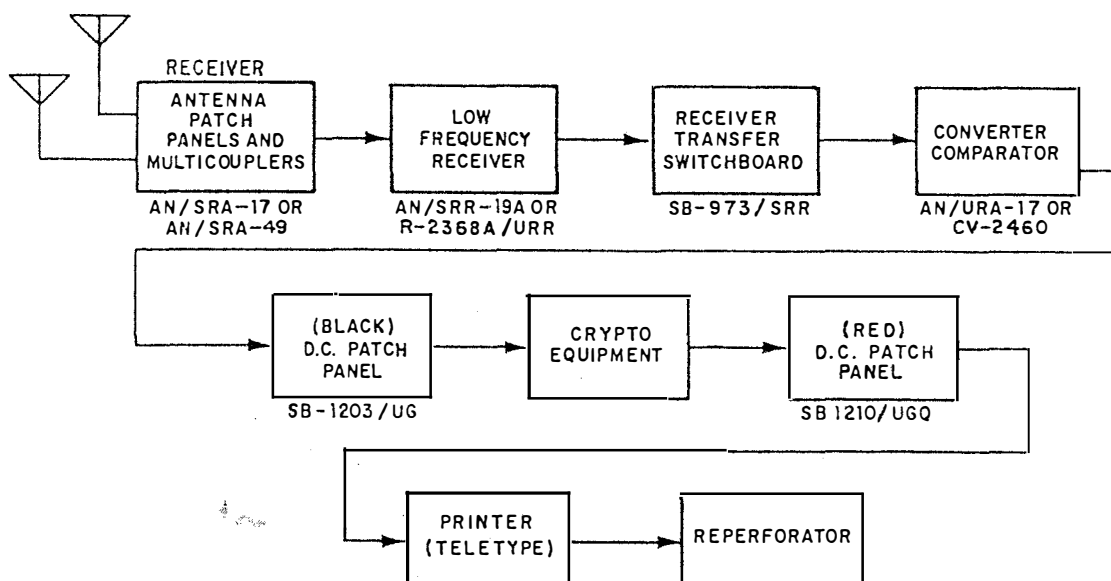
RECEIVER

ANTENNA PATCH PANELS AND MULTICOUPLERS

AN/SRA-17 OR AN/SRA-49

LOW FREQUENCY RECEIVER

AN/SRR-19A OR R-2368A/URR

RECEIVER TRANSFER SWITCHBOARD

SB-973/SRR

CONVERTER COMPARATOR

AN/URA-17 OR CV-2460

(BLACK) D.C. PATCH PANEL

SB-1203/UG

CRYPTO EQUIPMENT

(RED) D.C. PATCH PANEL

SB 1210/UGQ

PRINTER (TELETYPE)

REPERFORATOR